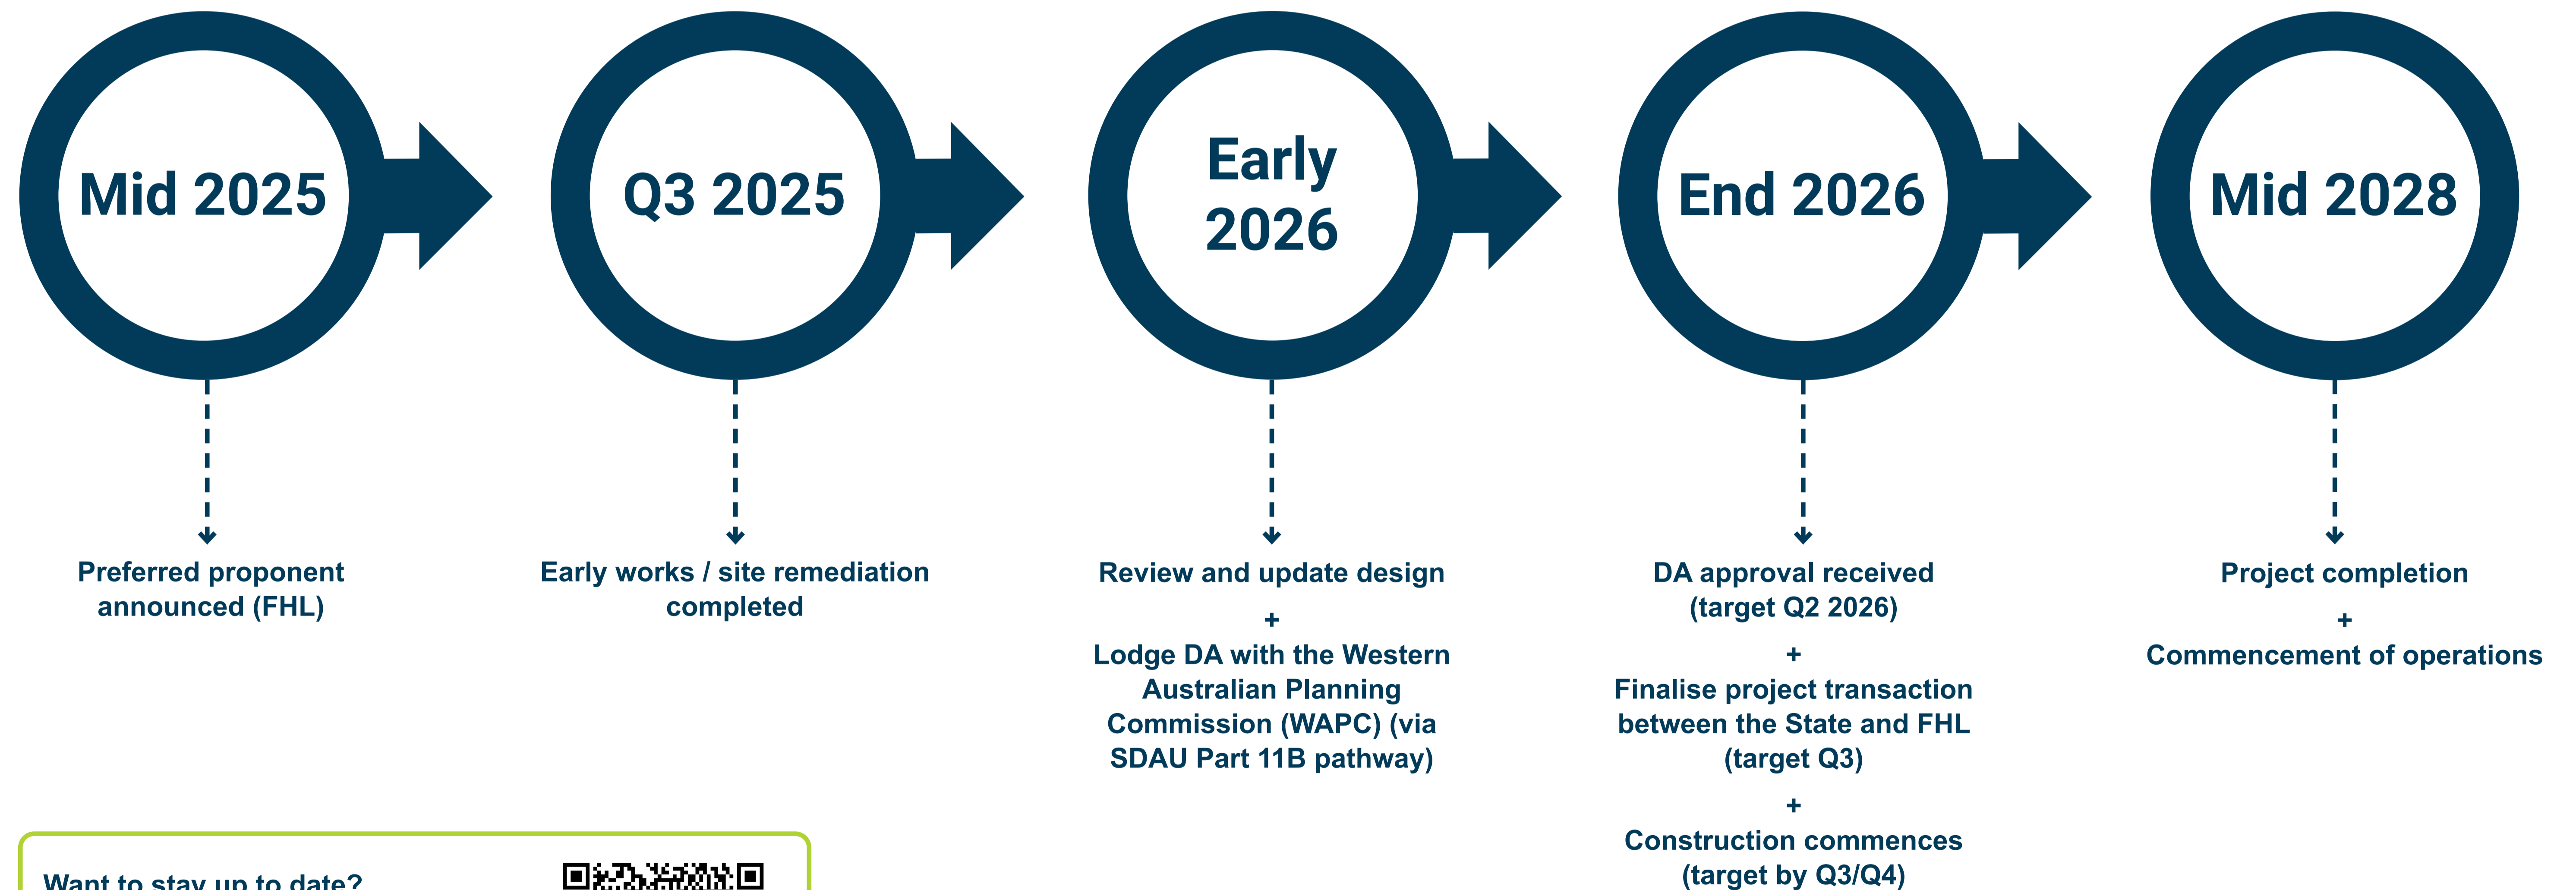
Mid 2025

Preferred proponent announced (FHL)

Q3 2025

Early works / site remediation completed

Early 2026

Review and update design

+

Lodge DA with the Western Australian Planning Commission (WAPC) (via SDAU Part 11B pathway)

End 2026

DA approval received (target Q2 2026)

+

Finalise project transaction between the State and FHL (target Q3)

+

Construction commences (target by Q3/Q4)

Mid 2028

Project completion

+

Commencement of operations

Want to stay up to date?